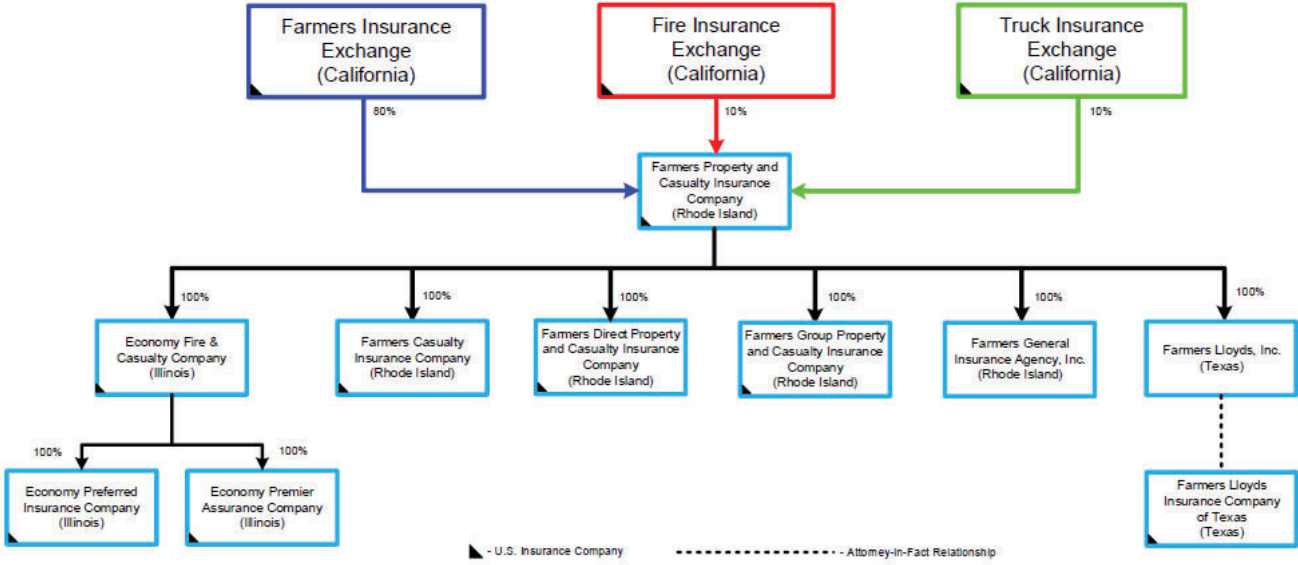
Farmers Insurance Exchange (California)

Fire Insurance Exchange (California)

Truck Insurance Exchange (California)

80%

10%

10%

Farmers Property and Casualty Insurance Company (Rhode Island)

100%

100%

100%

100%

100%

100%

Economy Fire & Casualty Company (Illinois)

Farmers Casualty Insurance Company (Rhode Island)

Farmers Direct Property and Casualty Insurance Company (Rhode Island)

Farmers Group Property and Casualty Insurance Company (Rhode Island)

Farmers General Insurance Agency, Inc. (Rhode Island)

Farmers Lloyds, Inc. (Texas)

100%

100%

Economy Preferred Insurance Company (Illinois)

Economy Premier Assurance Company (Illinois)

Farmers Lloyds Insurance Company of Texas (Texas)

- U.S. Insurance Company

- Attorney-In-Fact Relationship